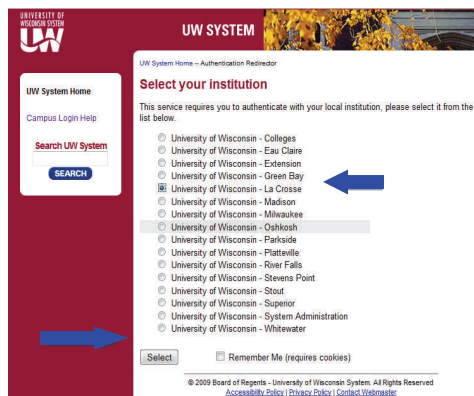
UNIVERSITY OF WISCONSIN SYSTEM
UW

UW SYSTEM

UW System Home

Campus Login Help

Search UW System

SEARCH

UW System Home -- Authentication Redirector

Select your institution

This service requires you to authenticate with your local institution, please select it from the list below.

University of Wisconsin - Colleges
University of Wisconsin - Eau Claire
University of Wisconsin - Extension
University of Wisconsin - Green Bay
University of Wisconsin - La Crosse
University of Wisconsin - Madison
University of Wisconsin - Milwaukee
University of Wisconsin - Oshkosh
University of Wisconsin - Parkside
University of Wisconsin - Platteville
University of Wisconsin - River Falls
University of Wisconsin - Stevens Point
University of Wisconsin - Stout
University of Wisconsin - Superior
University of Wisconsin - System Administration
University of Wisconsin - Whitewater

Select

Remember Me (requires cookies)

© 2009 Board of Regents - University of Wisconsin System. All Rights Reserved
Accessibility Policy | Privacy Policy | Contact Webmaster